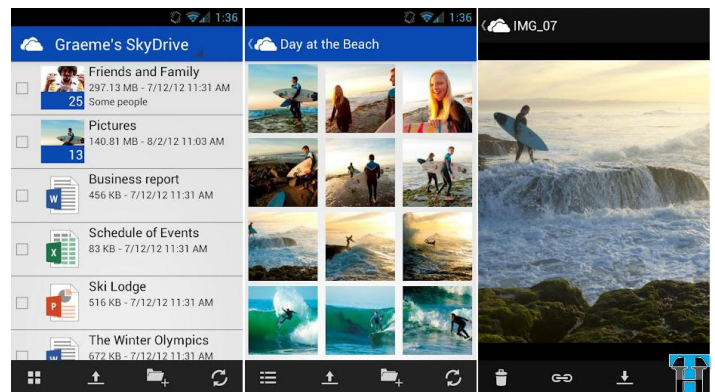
1:36

Graeme's SkyDrive

Friends and Family
297.13 MB - 7/12/12 11:31 AM
Some people
25

Pictures
140.81 MB - 8/2/12 11:31 AM
13

Business report
456 KB - 7/12/12 11:31 AM

Schedule of Events
83 KB - 7/12/12 11:31 AM

Ski Lodge
516 KB - 7/12/12 11:31 AM

The Winter Olympics
672 KB - 7/12/12 11:31 AM

1:36

Day at the Beach

IMG_07